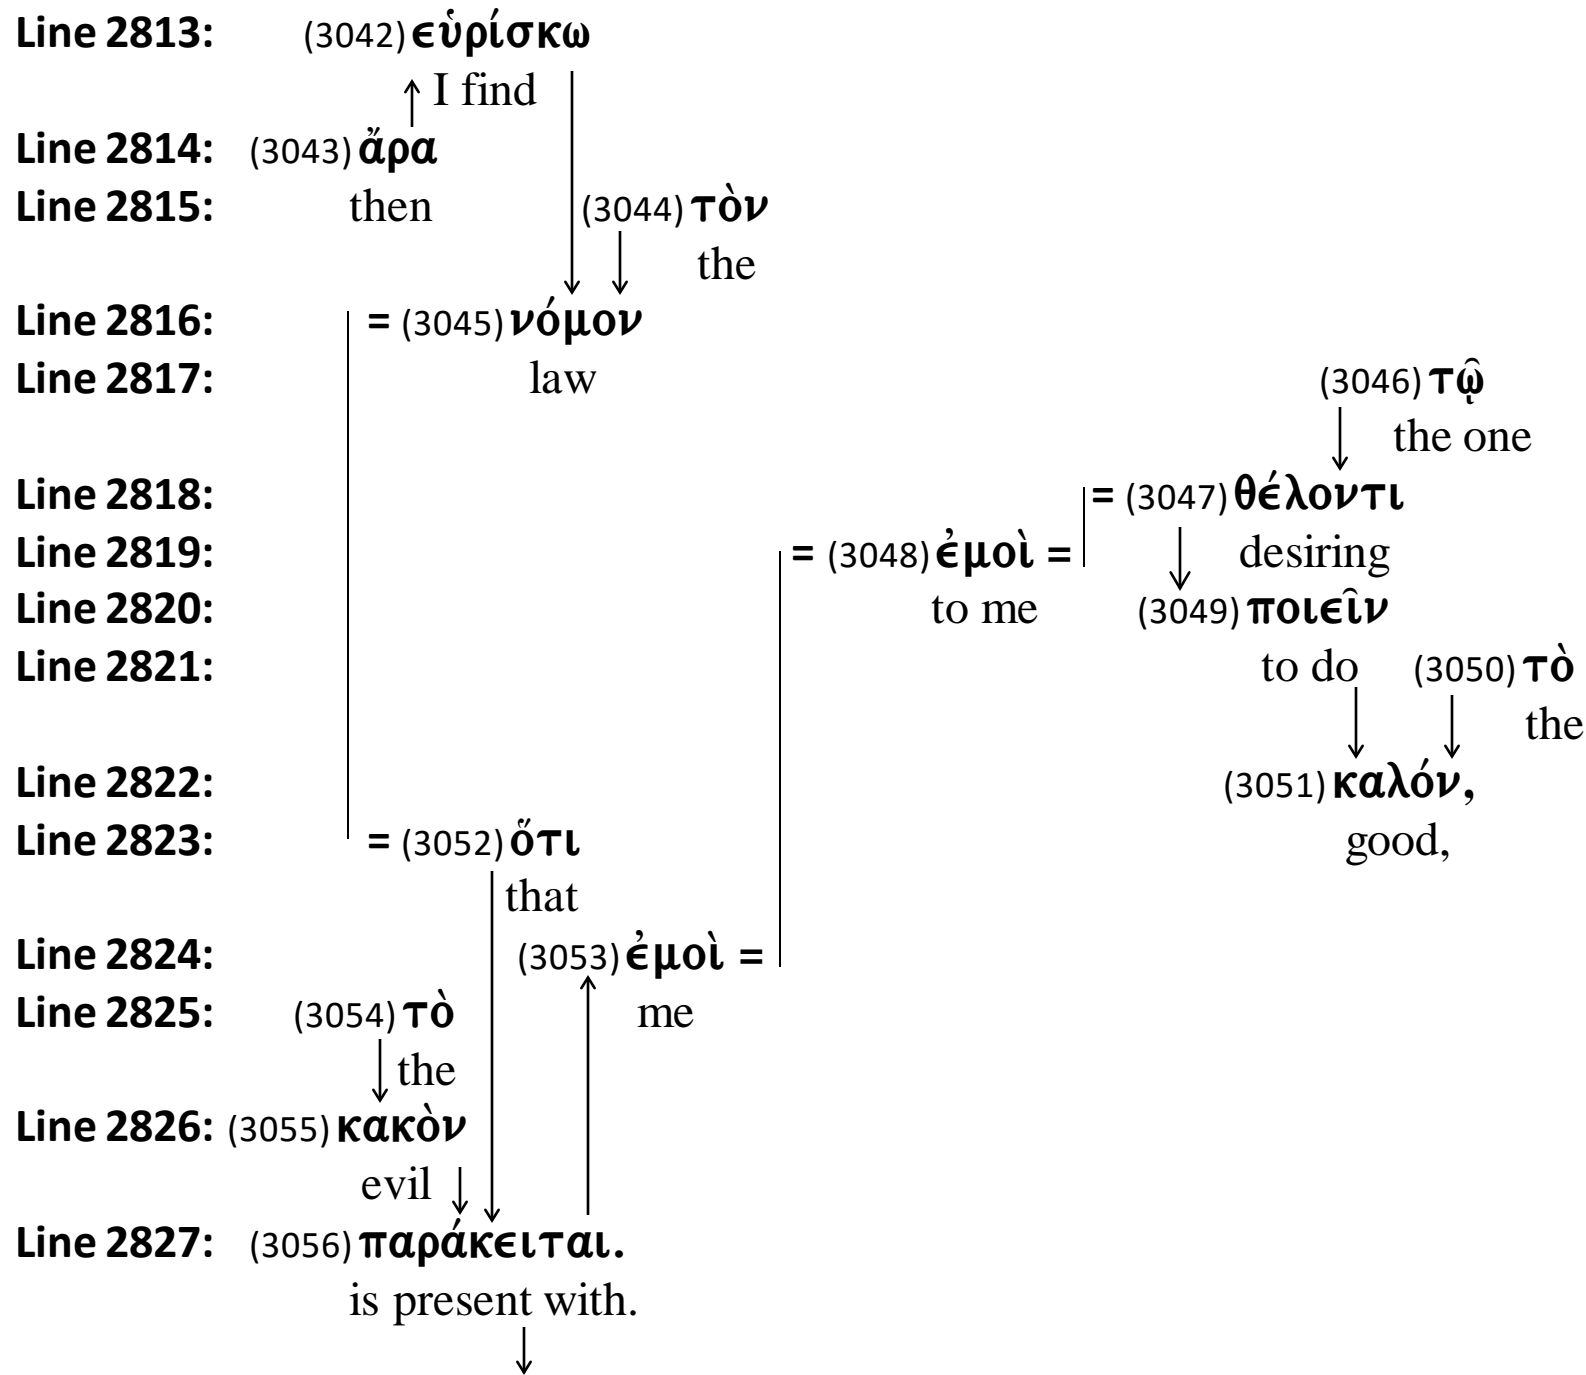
Line 2813: (3042) εὑρίσκω
I find

Line 2814: (3043) ἄρα

Line 2815: then (3044) τὸν
the

Line 2816: = (3045) νόμον

Line 2817: law

(3046) τῷ
the one

Line 2818: = (3047) θέλοντι

Line 2819: = (3048) ἐμοὶ = desiring

Line 2820: to me (3049) ποιεῖν

Line 2821: to do (3050) τὸ
the

Line 2822: (3051) καλόν,

Line 2823: = (3052) ὅτι good,
that

Line 2824: (3053) ἐμοὶ =

Line 2825: (3054) τὸ me
the

Line 2826: (3055) κακὸν
evil

Line 2827: (3056) παράκειται.
is present with.